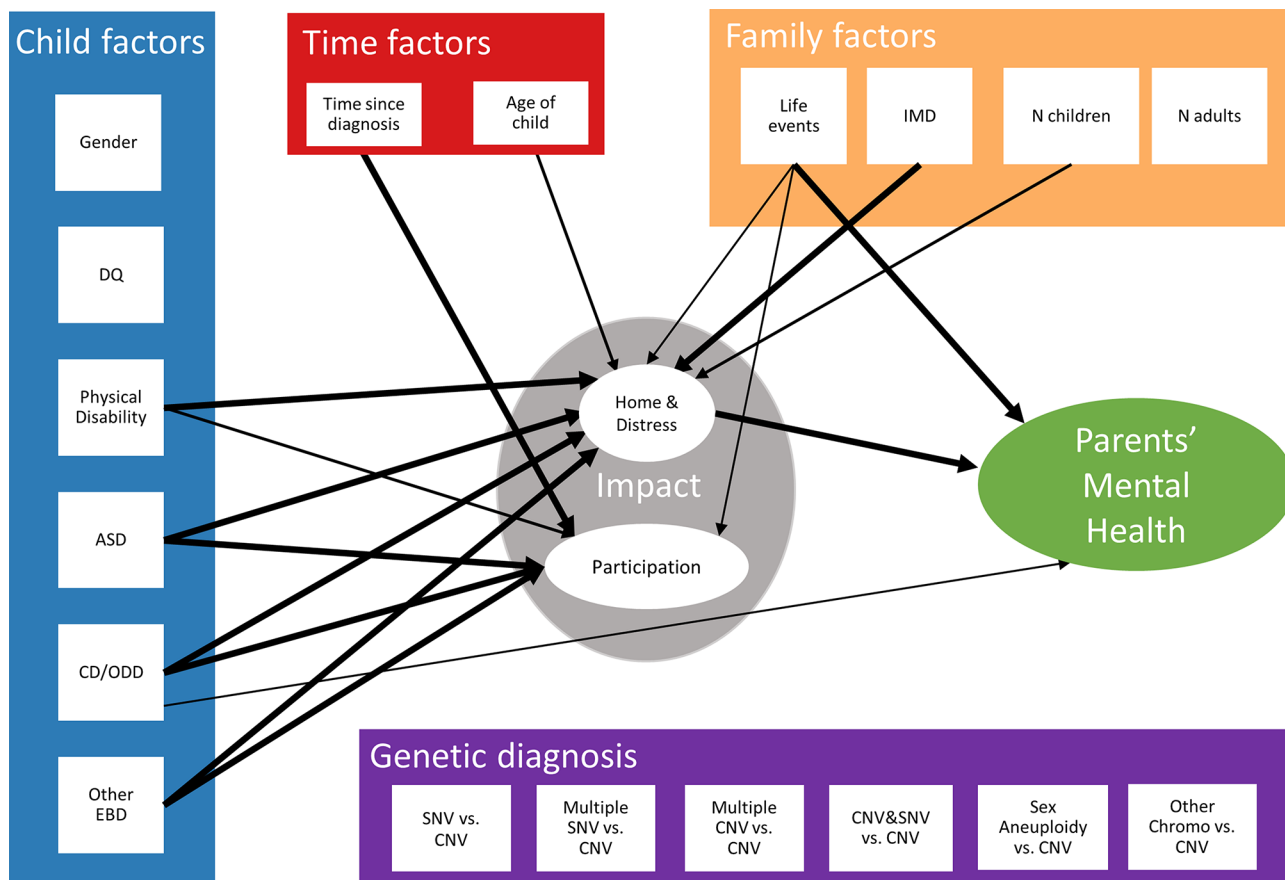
Child factors

Gender

DQ

Physical Disability

ASD

CD/ODD

Other EBD

Time factors

Time since diagnosis

Age of child

Family factors

Life events

IMD

N children

N adults

Home & Distress

Impact

Participation

Parents' Mental Health

Genetic diagnosis

SNV vs. CNV

Multiple SNV vs. CNV

Multiple CNV vs. CNV

CNV&SNV vs. CNV

Sex Aneuploidy vs. CNV

Other Chromo vs. CNV